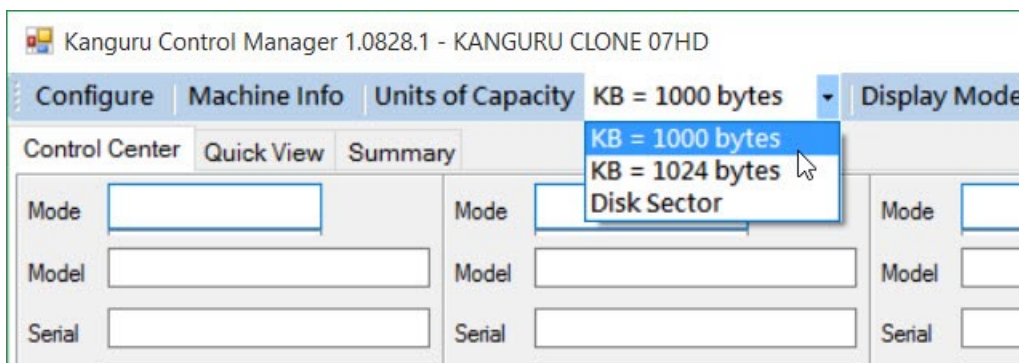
Kanguru Control Manager 1.0828.1 - KANGURU CLONE 07HD

Configure | Machine Info | Units of Capacity | KB = 1000 bytes | Display Mode

Control Center | Quick View | Summary

KB = 1000 bytes
KB = 1024 bytes
Disk Sector

Mode
Model
Serial

Mode
Model
Serial

Mode
Model
Serial